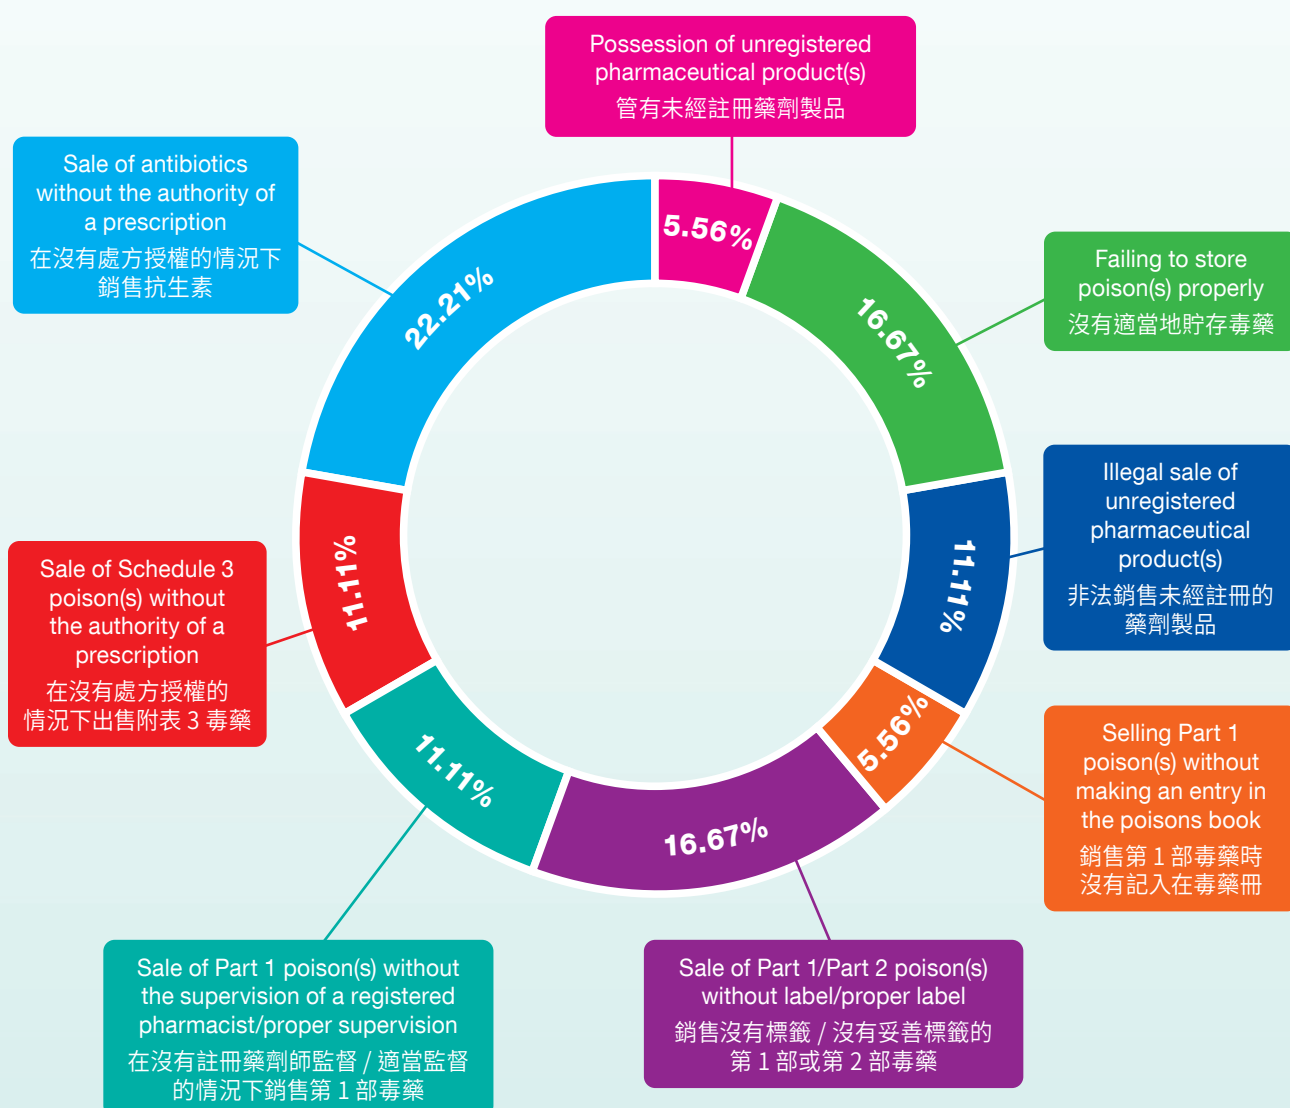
Possession of unregistered pharmaceutical product(s)
管有未經註冊藥劑製品

Sale of antibiotics without the authority of a prescription
在沒有處方授權的情況下銷售抗生素

Failing to store poison(s) properly
沒有適當地貯存毒藥

Illegal sale of unregistered pharmaceutical product(s)
非法銷售未經註冊的藥劑製品

Sale of Schedule 3 poison(s) without the authority of a prescription
在沒有處方授權的情況下出售附表 3 毒藥

Selling Part 1 poison(s) without making an entry in the poisons book
銷售第 1 部毒藥時沒有記入在毒藥冊

5.56%
16.67%
11.11%
5.56%
16.67%
11.11%
11.11%
22.21%

Sale of Part 1 poison(s) without the supervision of a registered pharmacist/proper supervision
在沒有註冊藥劑師監督 / 適當監督的情況下銷售第 1 部毒藥

Sale of Part 1/Part 2 poison(s) without label/proper label
銷售沒有標籤 / 沒有妥善標籤的第 1 部或第 2 部毒藥